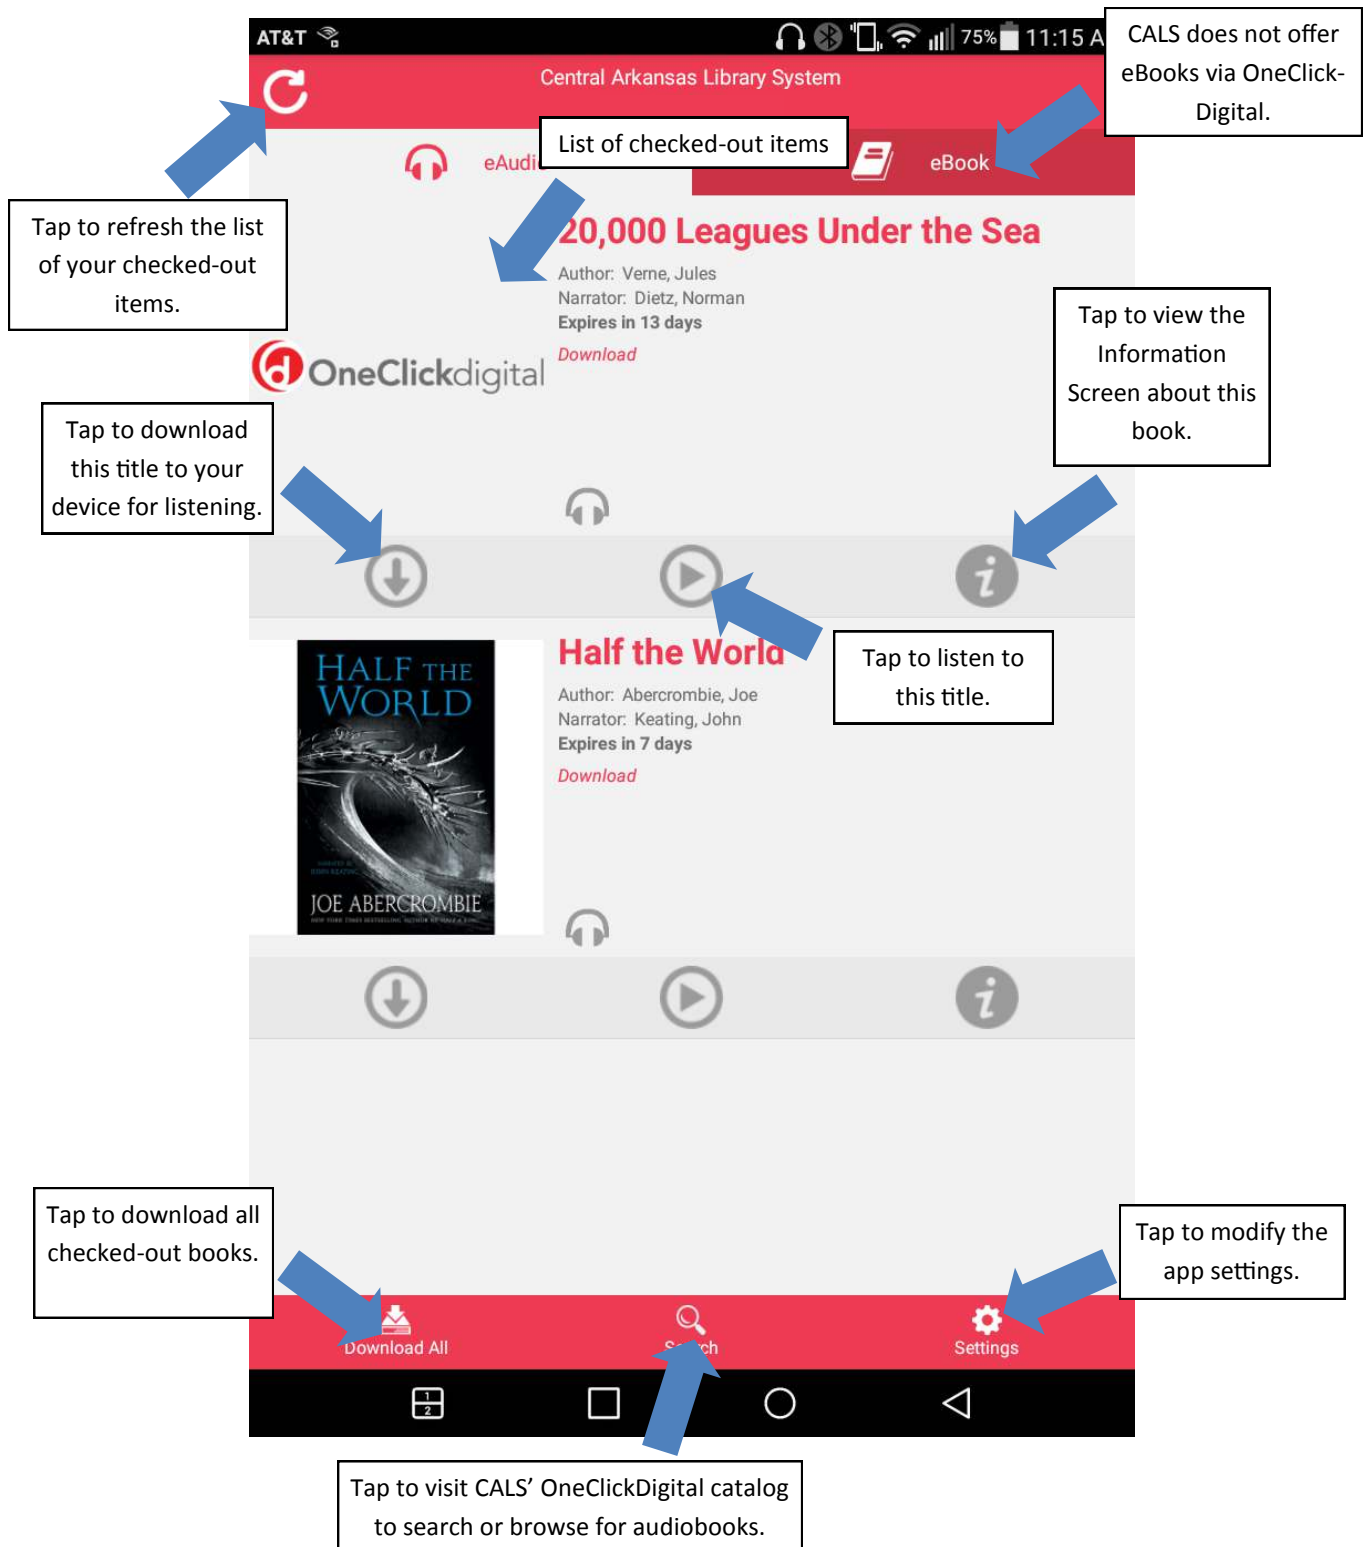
AT&T 75% 11:15 A

CALS does not offer eBooks via OneClick-Digital.

Central Arkansas Library System

eAudi

List of checked-out items

eBook

Tap to refresh the list of your checked-out items.

20,000 Leagues Under the Sea

Author: Verne, Jules
Narrator: Dietz, Norman
Expires in 13 days
Download

OneClickdigital

Tap to view the Information Screen about this book.

Tap to download this title to your device for listening.

Half the World

HALF THE WORLD
JOE ABERCROMBIE

Author: Abercrombie, Joe
Narrator: Keating, John
Expires in 7 days
Download

Tap to listen to this title.

Tap to download all checked-out books.

Tap to modify the app settings.

Download All

S ch

Settings

Tap to visit CALS' OneClickDigital catalog to search or browse for audiobooks.